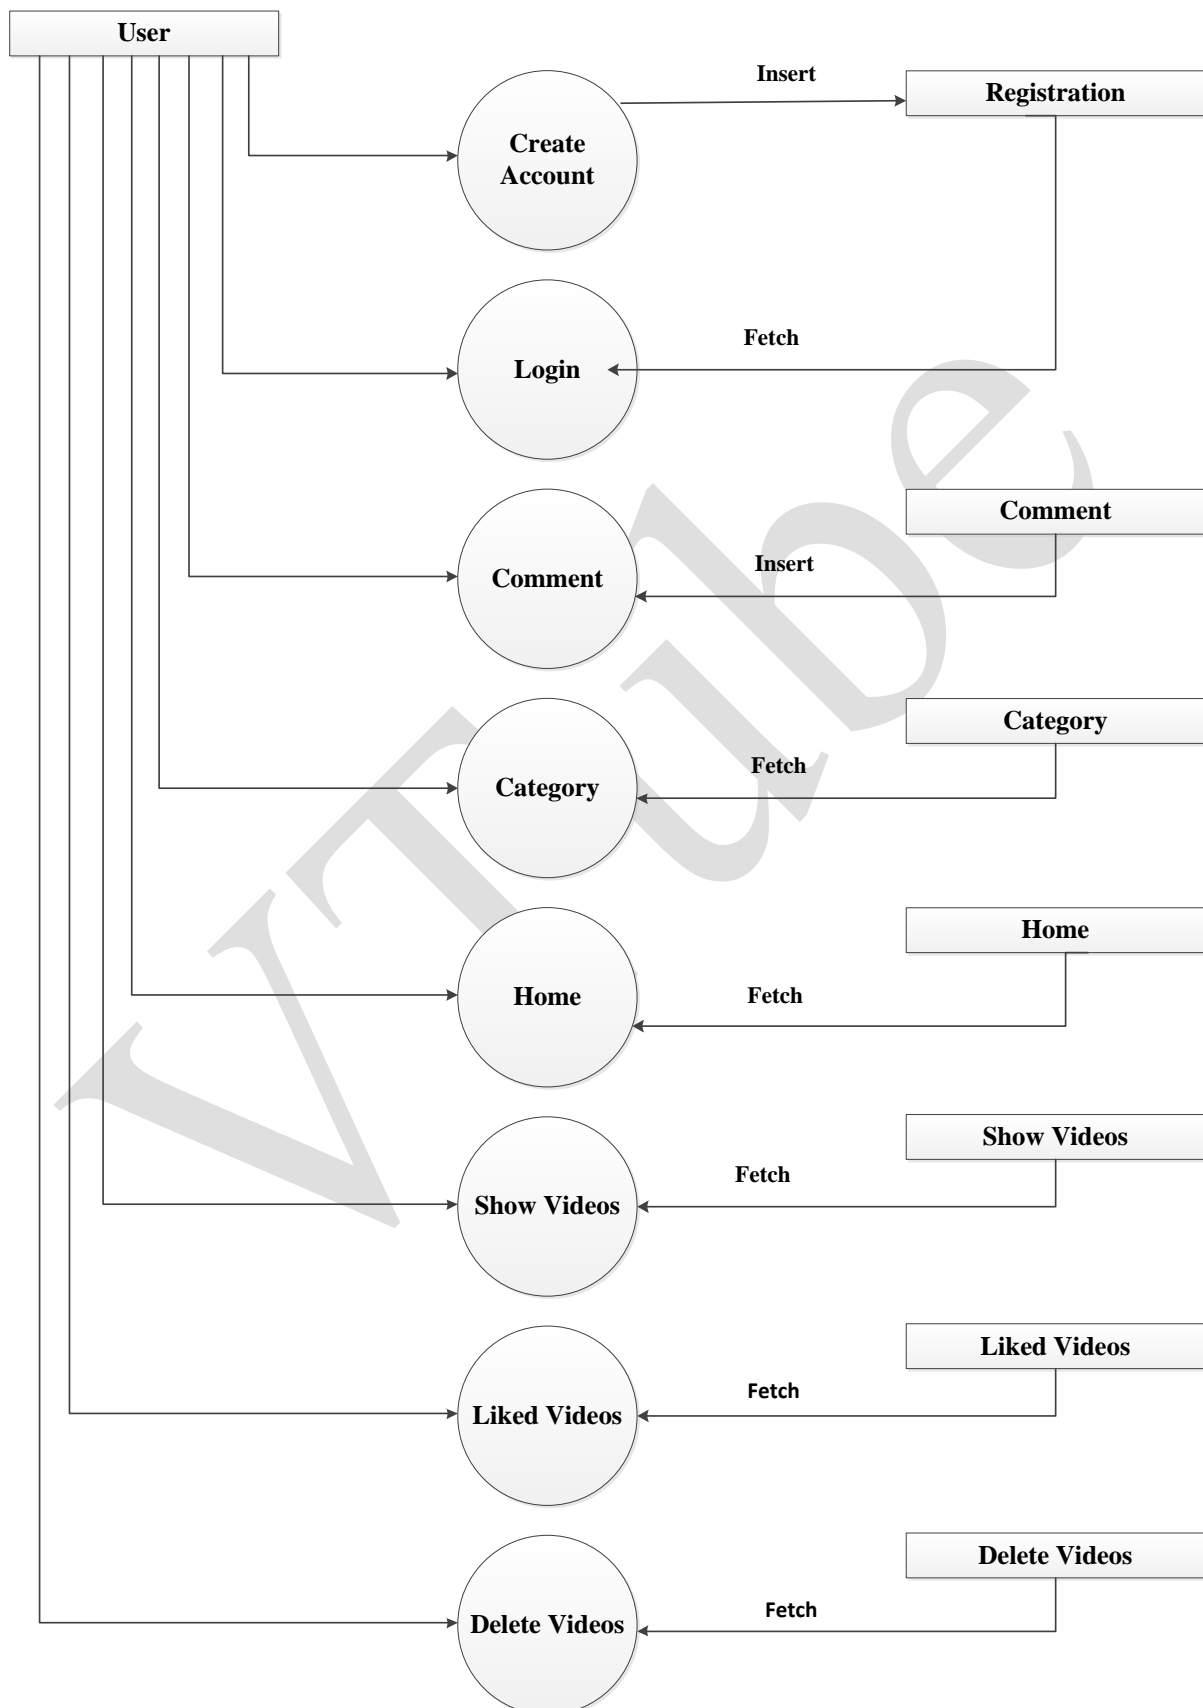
User

Create Account

Insert

Registration

Login

Fetch

Comment

Comment

Insert

Category

Category

Fetch

Home

Home

Fetch

Show Videos

Show Videos

Fetch

Liked Videos

Liked Videos

Fetch

Delete Videos

Delete Videos

Fetch

VTube